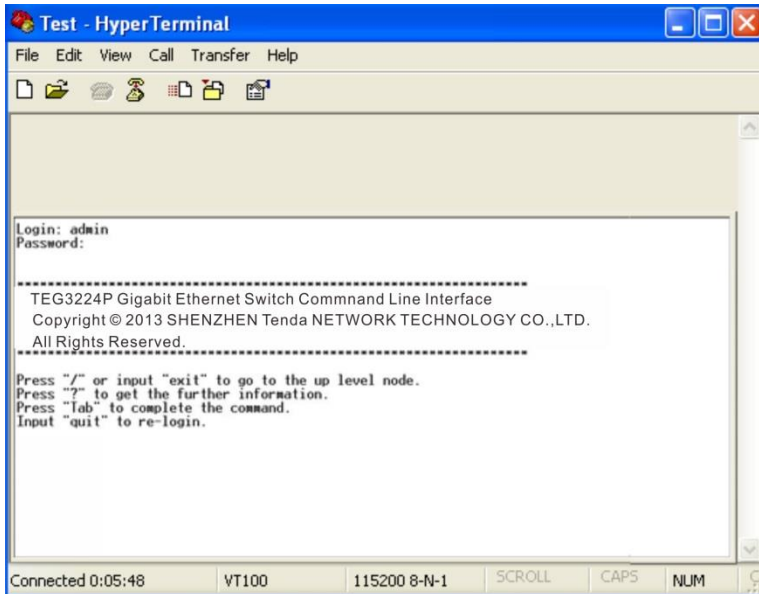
Test - HyperTerminal

File Edit View Call Transfer Help

Login: admin
Password:

************************************************************
TEG3224P Gigabit Ethernet Switch Commnand Line Interface
Copyright © 2013 SHENZHEN Tenda NETWORK TECHNOLOGY CO.,LTD.
All Rights Reserved.
************************************************************

Press "/" or input "exit" to go to the up level node.
Press "?" to get the further information.
Press "Tab" to complete the command.
Input "quit" to re-login.

Connected 0:05:48 VT100 115200 8-N-1 SCROLL CAPS NUM